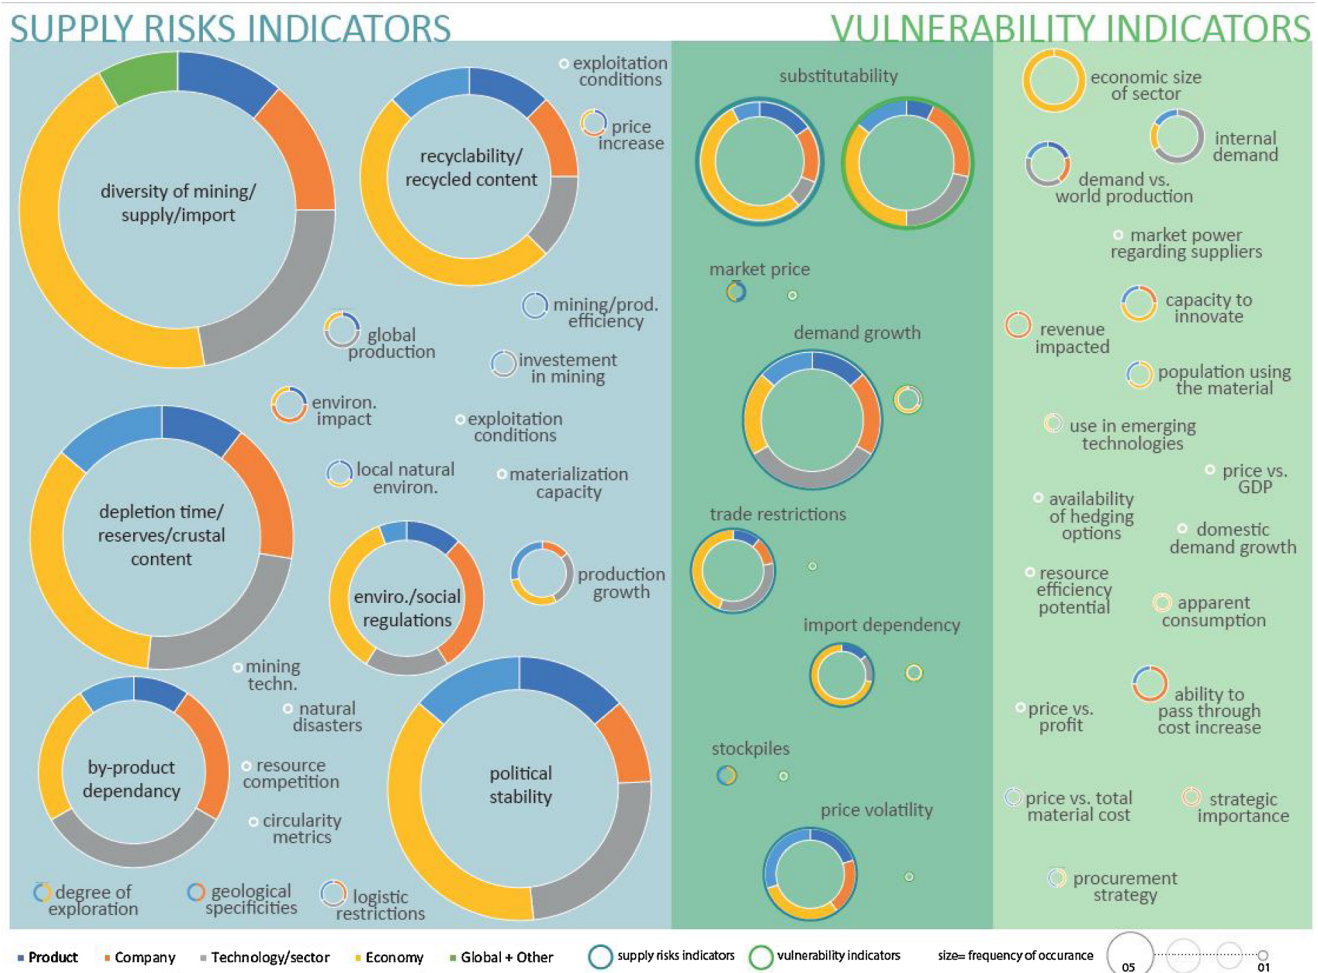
SUPPLY RISKS INDICATORS

VULNERABILITY INDICATORS

diversity of mining/ supply/import

recyclability/ recycled content

exploitation conditions

price increase

mining/prod. efficiency

global production

investement in mining

environ. impact

exploitation conditions

local natural environ.

materialization capacity

depletion time/ reserves/crustal content

enviro./social regulations

production growth

mining techn.

natural disasters

by-product dependancy

political stability

resource competition

circularity metrics

degree of exploration

geological specificities

logistic restrictions

substitutability

market price

demand growth

trade restrictions

import dependency

stockpiles

price volatility

economic size of sector

internal demand

demand vs. world production

market power regarding suppliers

capacity to innovate

revenue impacted

population using the material

use in emerging technologies

price vs. GDP

availability of hedging options

domestic demand growth

resource efficiency potential

apparent consumption

price vs. profit

ability to pass through cost increase

price vs. total material cost

strategic importance

procurement strategy

Product Company Technology/sector Economy Global + Other supply risks indicators vulnerability indicators size= frequency of occurance 05 01